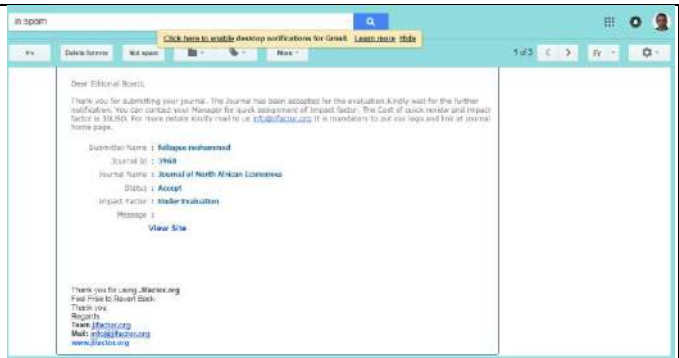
in:spam

Click here to enable desktop notifications for Gmail. Learn more Hide

Delete forever Not spam More

1 of 3 Fr

Dear Editorial Board,

Thank you for submitting your journal. The Journal has been adopted for the evaluation. Kindly wait for the further notification. You can contact your Manager for quick assignment of Impact factor. The Cost of quick review and Impact factor is 30USD. For more details Kindly mail to us info@jifactor.org It is mandatory to put our logo and link at journal home page.

Submitter Name : fellaque mohammed
Journal Id : 3968
Journal Name : Journal of North African Economies
Status : Accept
Impact Factor : Under Evaluation
Message :
View Site

Thank you for using Jifactor.org
Feel Free to Revert Back
Thank you.
Regards
Team Jifactor.org
Mail: info@jifactor.org
www.jifactor.org